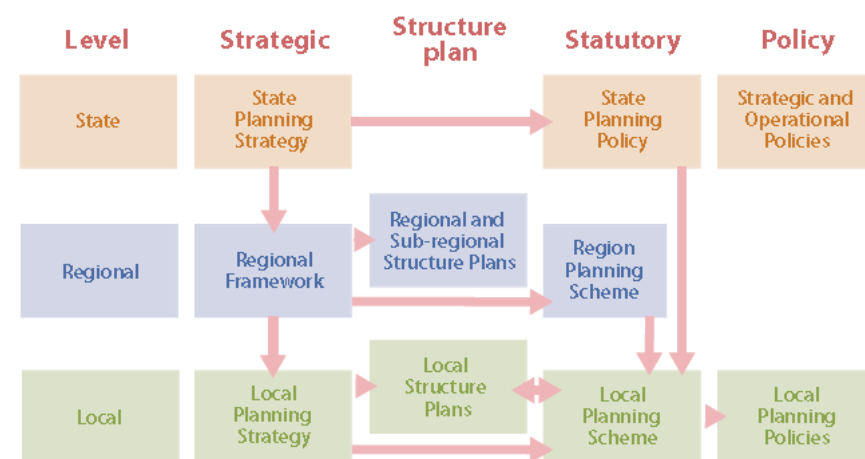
| Level | Strategic | Structure plan | Statutory | Policy |
|---|---|---|---|---|
| State | State Planning Strategy | | State Planning Policy | Strategic and Operational Policies |
| Regional | Regional Framework | Regional and Sub-regional Structure Plans | Region Planning Scheme | |
| Local | Local Planning Strategy | Local Structure Plans | Local Planning Scheme | Local Planning Policies |